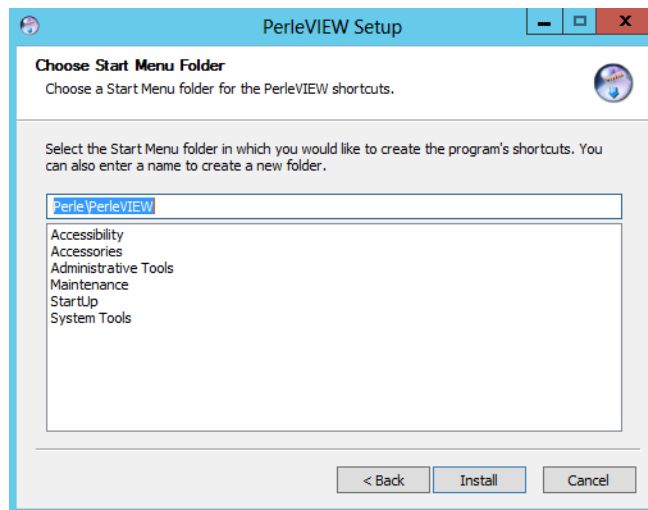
PerleVIEW Setup

Choose Start Menu Folder

Choose a Start Menu folder for the PerleVIEW shortcuts.

Select the Start Menu folder in which you would like to create the program's shortcuts. You can also enter a name to create a new folder.

Perle\PerleVIEW

Accessibility
Accessories
Administrative Tools
Maintenance
StartUp
System Tools

< Back
Install
Cancel